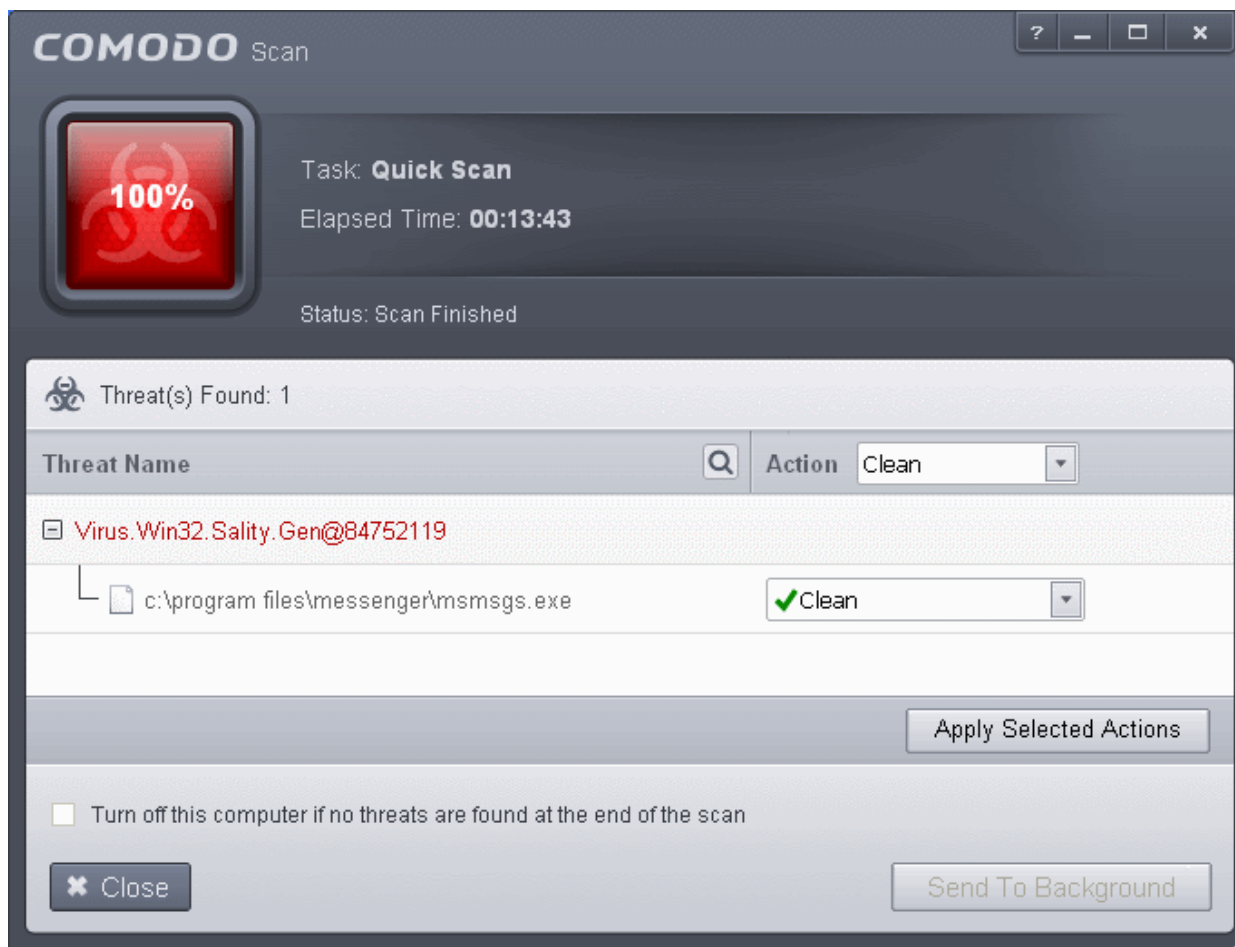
COMODO Scan

? _ □ ×

100%

Task: Quick Scan

Elapsed Time: 00:13:43

Status: Scan Finished

Threat(s) Found: 1

| Threat Name | Action Clean |
|---|---|
| ⊟ Virus.Win32.Sality.Gen@84752119 | |
| c:\program files\messenger\msmsgs.exe | ✔Clean |

Apply Selected Actions

Turn off this computer if no threats are found at the end of the scan

✖ Close

Send To Background